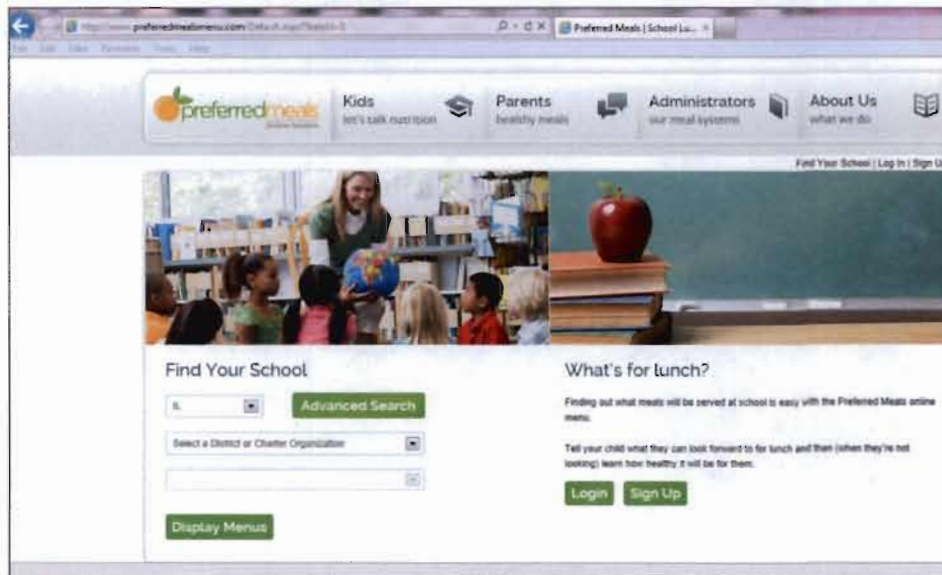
http://www.preferredmealsmenu.com/Default.aspx?StateId=3

Preferred Meals | School Lu...

File Edit View Favorites Tools Help

preferredmeals

Kids
let's talk nutrition

Parents
healthy meals

Administrators
our meal systems

About Us
what we do

Find Your School | Log In | Sign U

Find Your School

IL

Advanced Search

Select a District or Charter Organization

Display Menus

What's for lunch?

Finding out what meals will be served at school is easy with the Preferred Meals online menu.

Tell your child what they can look forward to for lunch and then (when they're not looking) learn how healthy it will be for them.

Login

Sign Up